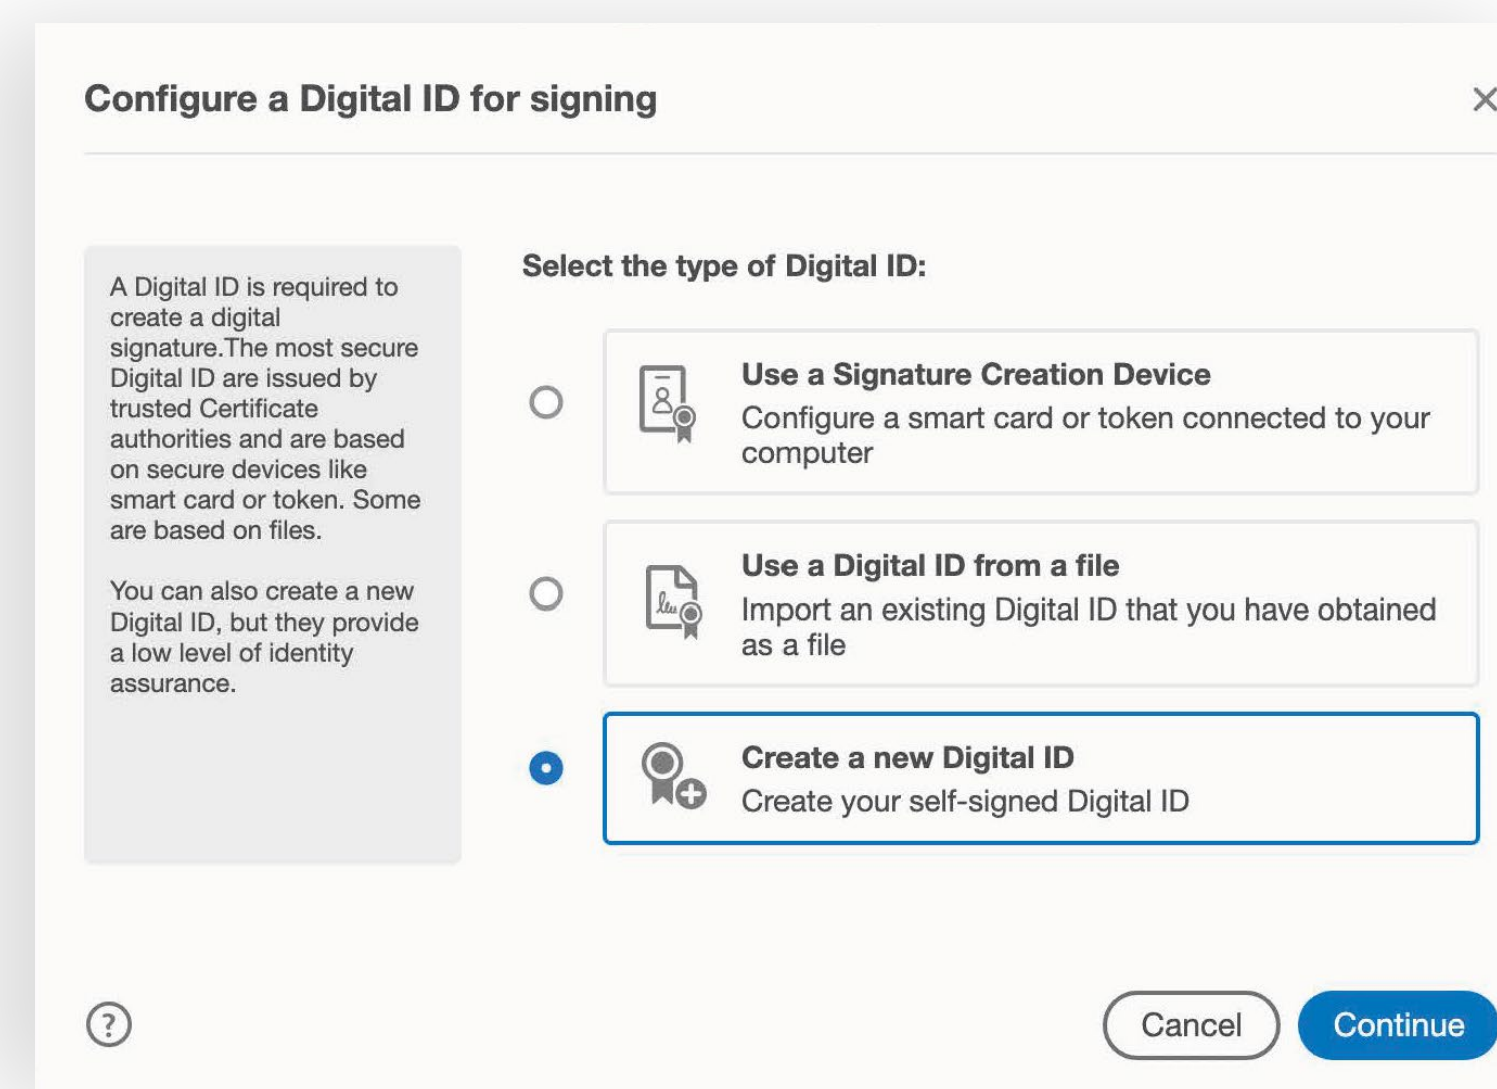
Configure a Digital ID for signing

×

A Digital ID is required to create a digital signature.The most secure Digital ID are issued by trusted Certificate authorities and are based on secure devices like smart card or token. Some are based on files.

You can also create a new Digital ID, but they provide a low level of identity assurance.

Select the type of Digital ID:

Use a Signature Creation Device
Configure a smart card or token connected to your computer

Use a Digital ID from a file
Import an existing Digital ID that you have obtained as a file

Create a new Digital ID
Create your self-signed Digital ID

?

Cancel

Continue